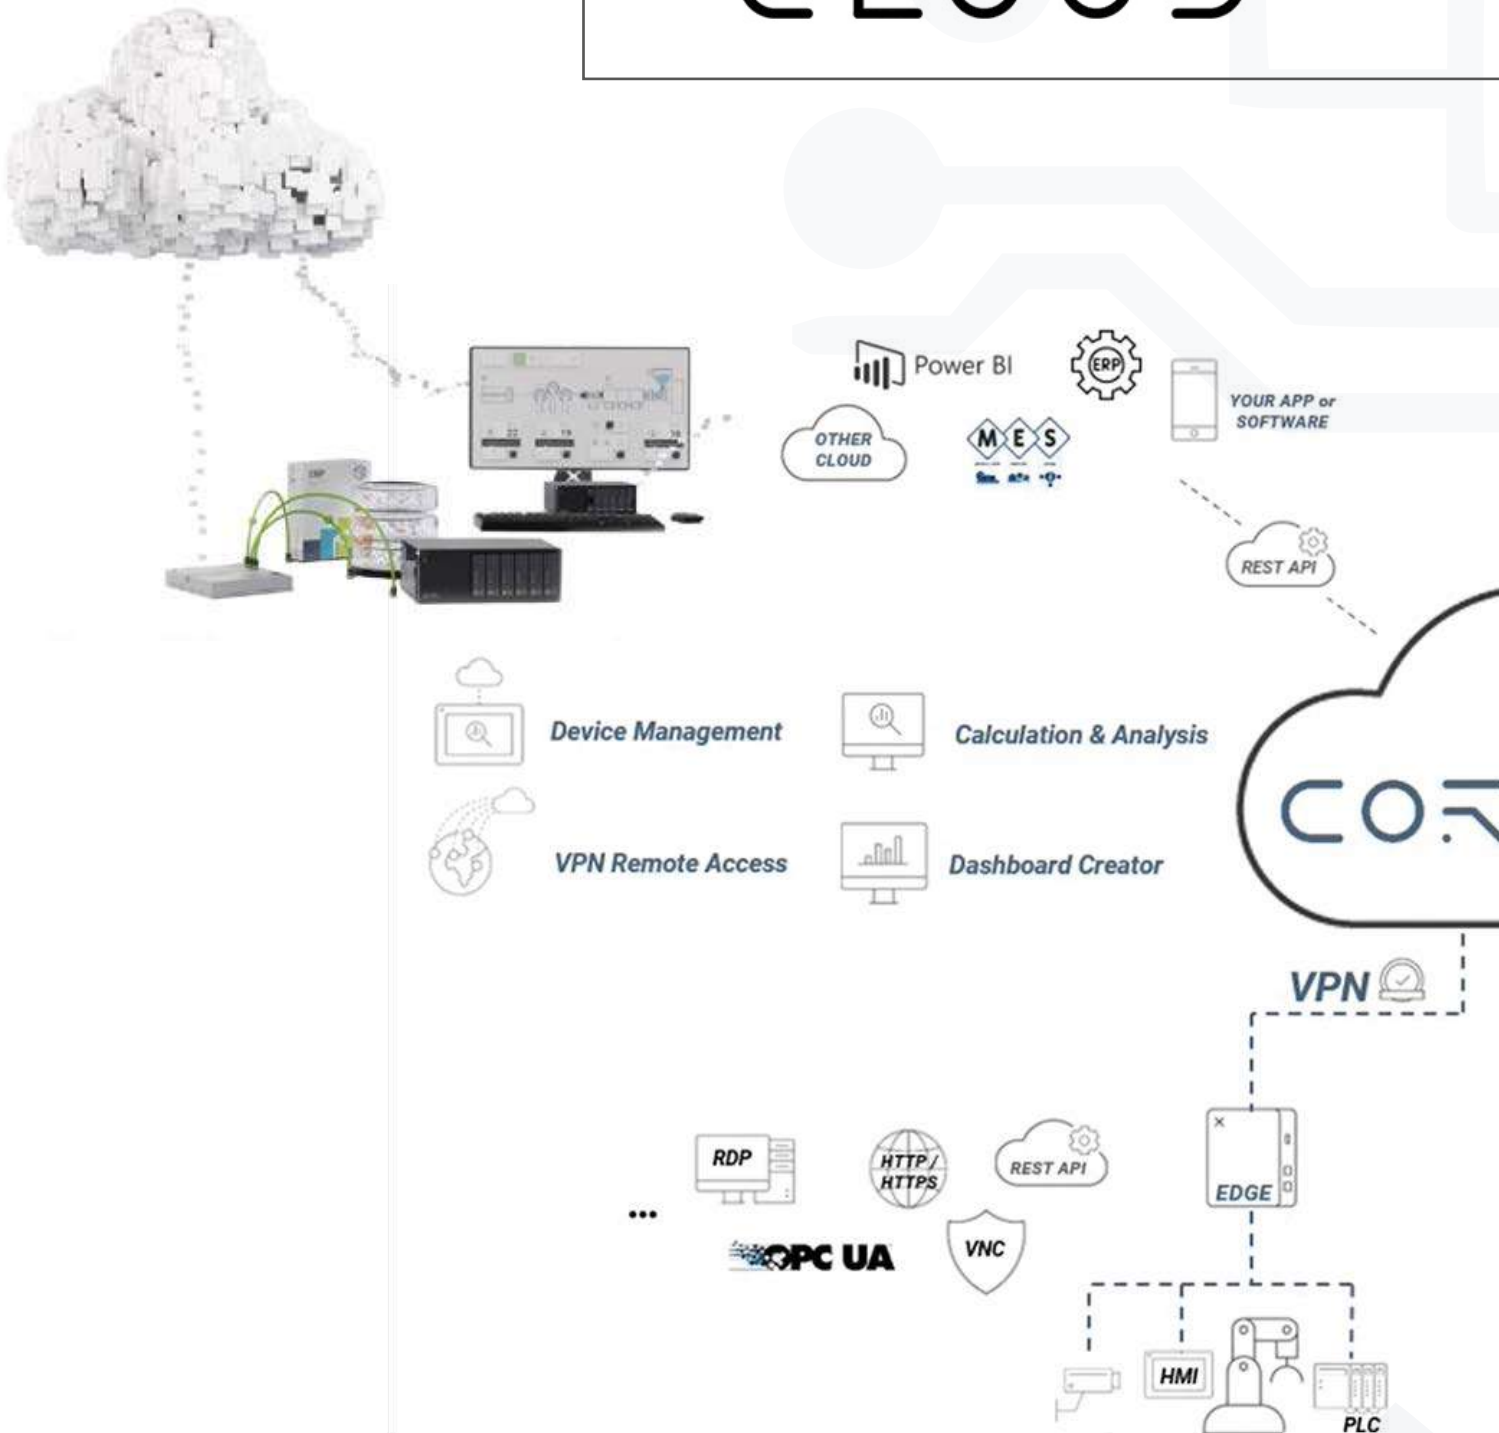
CLOUD

Power BI

ERP

YOUR APP or SOFTWARE

OTHER CLOUD

M E S

REST API

Device Management

Calculation & Analysis

COR

VPN Remote Access

Dashboard Creator

VPN

RDP

HTTP / HTTPS

REST API

EDGE

...

OPC UA

VNC

HMI

PLC